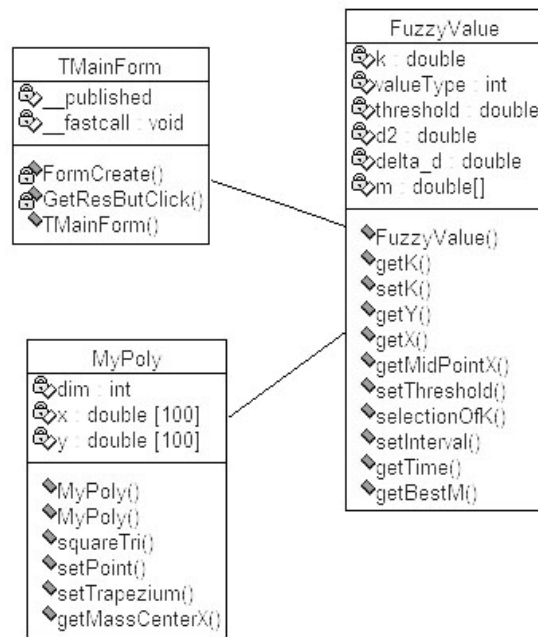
TMainForm

__published
__fastcall : void

FormCreate()
GetResButClick()
TMainForm()

FuzzyValue

k : double
valueType : int
threshold : double
d2 : double
delta_d : double
m : double[]

FuzzyValue()
getK()
setK()
getY()
getX()
getMidPointX()
setThreshold()
selectionOfK()
setInterval()
getTime()
getBestM()

MyPoly

dim : int
x : double [100]
y : double [100]

MyPoly()
MyPoly()
squareTri()
setPoint()
setTrapezium()
getMassCenterX()